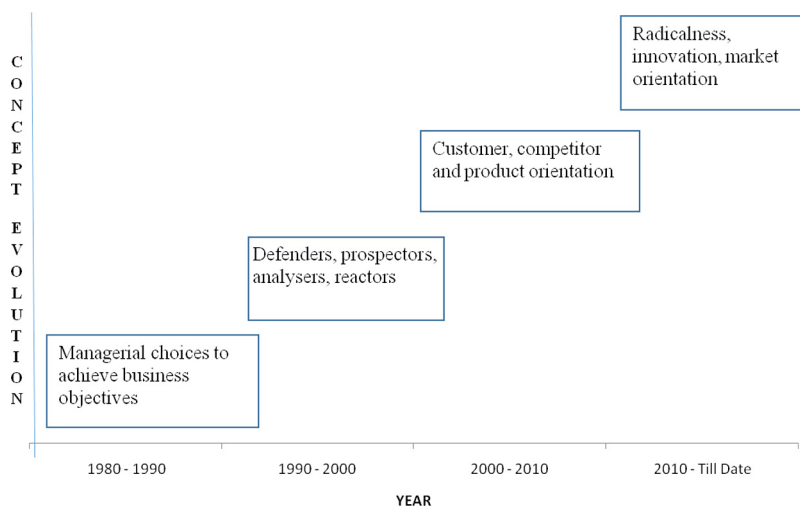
CONCEPT EVOLUTION

Radicalness, innovation, market orientation

Customer, competitor and product orientation

Defenders, prospectors, analysers, reactors

Managerial choices to achieve business objectives

1980 - 1990
1990 - 2000
2000 - 2010
2010 - Till Date

YEAR